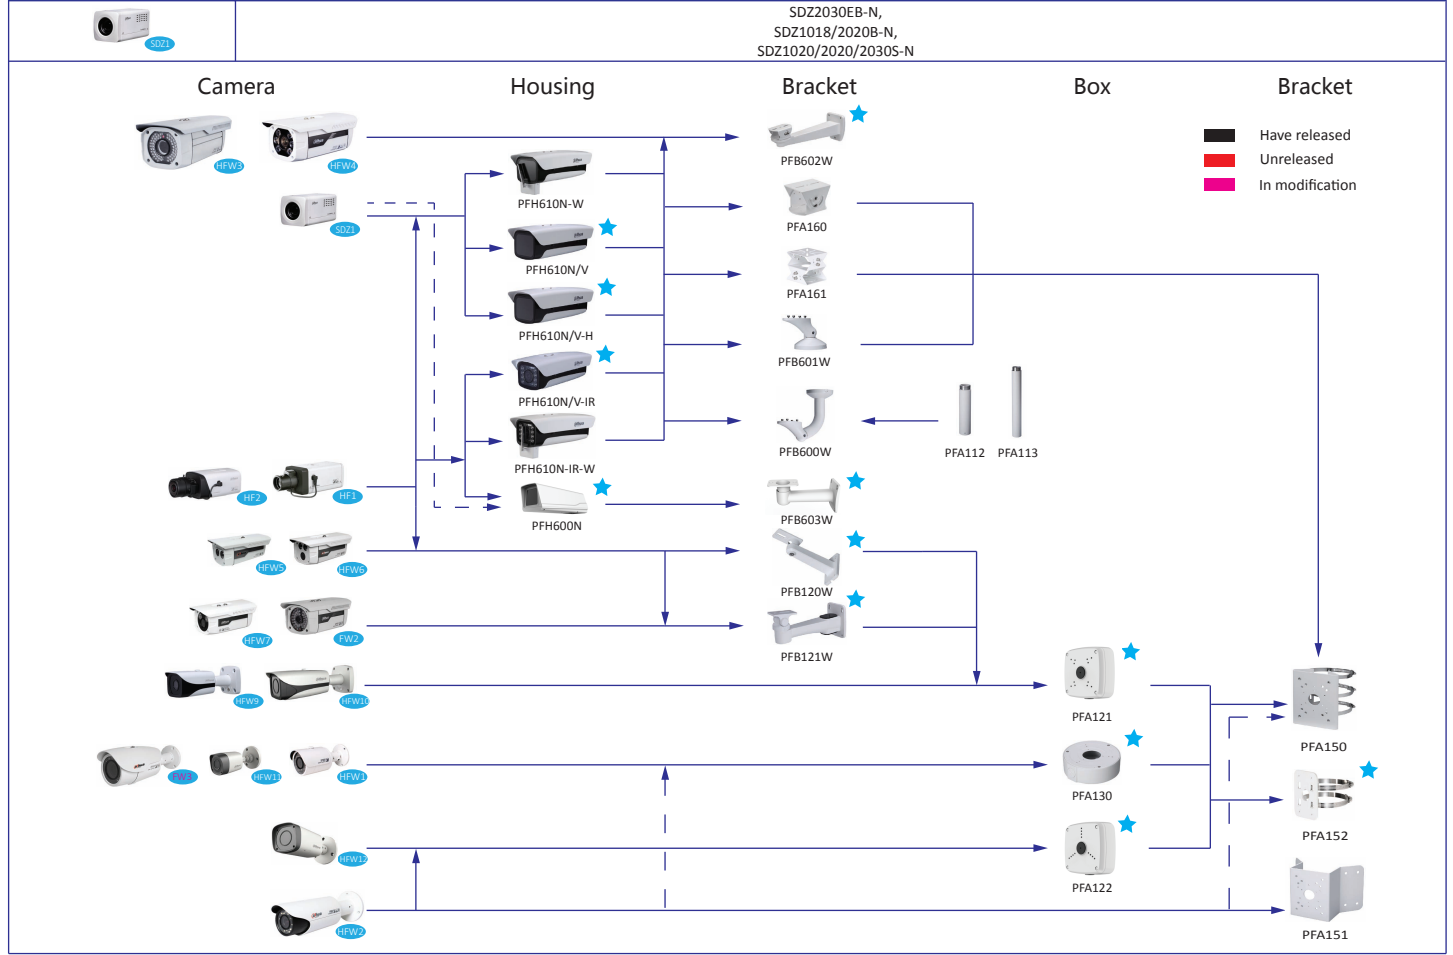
SDZ1

SDZ2030EB-N,
SDZ1018/2020B-N,
SDZ1020/2020/2030S-N

Camera

Housing

Bracket

Box

Bracket

Have released

Unreleased

In modification

HFW3

HFW4

SDZ1

PFH610N-W

PFH610N/V

PFH610N/V-H

PFH610N/V-IR

PFH610N-IR-W

PFH600N

PFB602W

PFA160

PFA161

PFB601W

PFB600W

PFA112

PFA113

PFB603W

PFB120W

PFB121W

HF2

HF1

HFW5

HFW6

HFW7

FW2

HFW9

HFW10

FW3

HFW11

HFW1

HFW12

HFW2

PFA121

PFA130

PFA122

PFA150

PFA152

PFA151